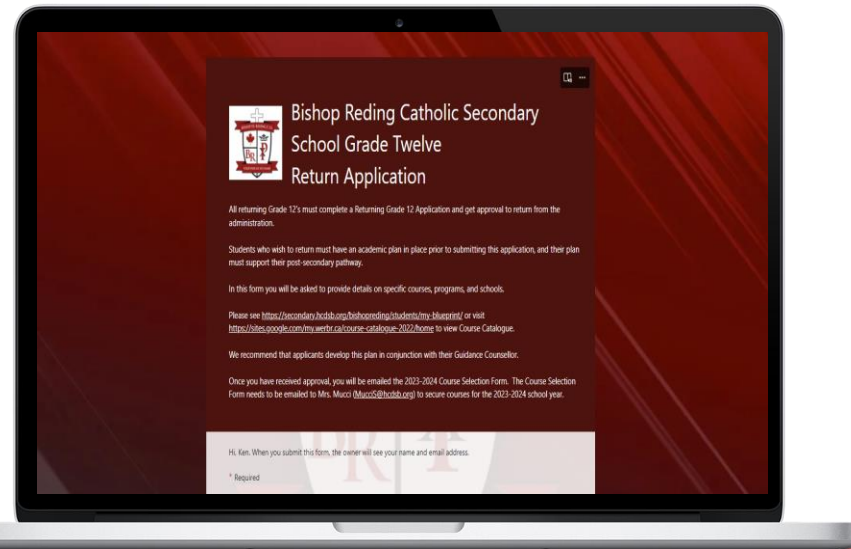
Bishop Reding Catholic Secondary School Grade Twelve Return Application

All returning Grade 12's must complete a Returning Grade 12 Application and get approval to return from the administration.

Students who wish to return must have an academic plan in place prior to submitting this application, and their plan must support their post-secondary pathway.

In this form you will be asked to provide details on specific courses, programs, and schools.

Please see https://secondary.hcdsb.org/bishopreding/students/my-blueprint/ or visit https://sites.google.com/my.werbr.ca/course-catalogue-2022/home to view Course Catalogue.

We recommend that applicants develop this plan in conjunction with their Guidance Counsellor.

Once you have received approval, you will be emailed the 2023-2024 Course Selection Form. The Course Selection Form needs to be emailed to Mrs. Mucci (MucciS@hcdsb.org) to secure courses for the 2023-2024 school year.

Hi, Ken. When you submit this form, the owner will see your name and email address.

* Required